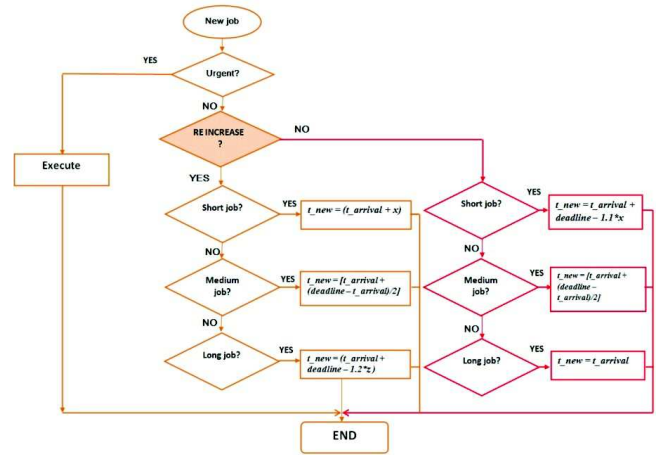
New job

YES

Urgent?

NO

RE INCREASE ?

NO

Execute

YES

Short job?

YES

t_new = (t_arrival + x)

NO

Medium job?

YES

t_new = [t_arrival + (deadline – t_arrival)/2]

NO

Long job?

YES

t_new = (t_arrival + deadline – 1.2*z)

Short job?

YES

t_new = t_arrival + deadline – 1.1*x

NO

Medium job?

YES

t_new = [t_arrival + (deadline – t_arrival)/2]

NO

Long job?

YES

t_new = t_arrival

END